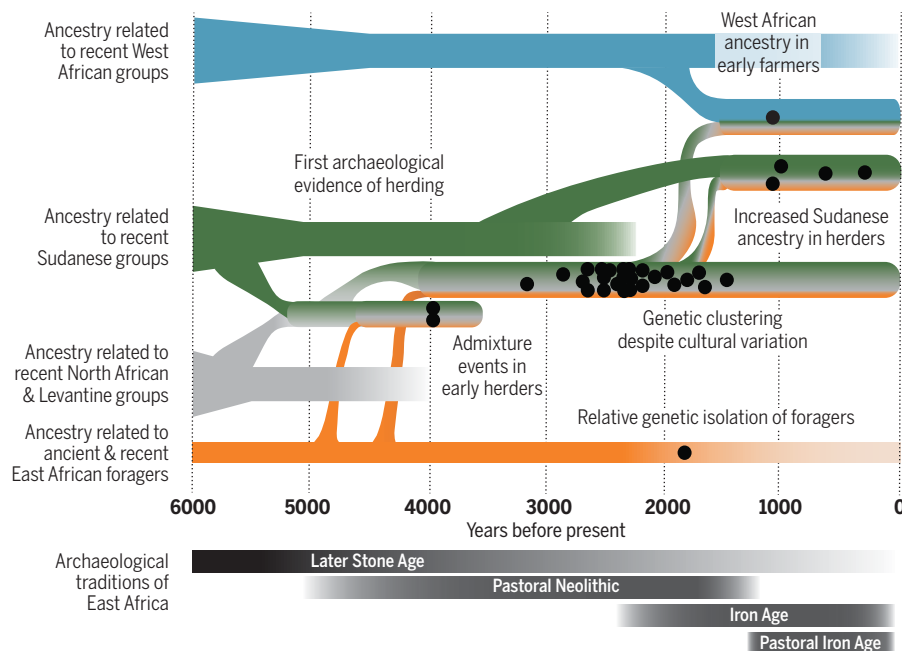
Ancestry related to recent West African groups

West African ancestry in early farmers

First archaeological evidence of herding

Ancestry related to recent Sudanese groups

Increased Sudanese ancestry in herders

Genetic clustering despite cultural variation

Admixture events in early herders

Ancestry related to recent North African & Levantine groups

Relative genetic isolation of foragers

Ancestry related to ancient & recent East African foragers

6000 5000 4000 3000 2000 1000 0

Years before present

Archaeological traditions of East Africa

Later Stone Age

Pastoral Neolithic

Iron Age

Pastoral Iron Age